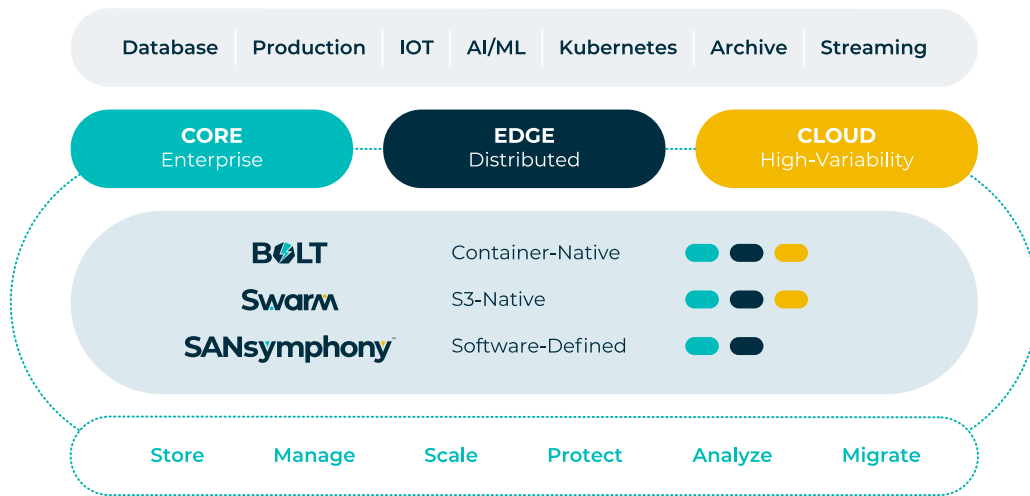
Database | Production | IOT | AI/ML | Kubernetes | Archive | Streaming

CORE
Enterprise

EDGE
Distributed

CLOUD
High-Variability

BOLT Container-Native

Swarm S3-Native

SANsymphony™ Software-Defined

Store Manage Scale Protect Analyze Migrate